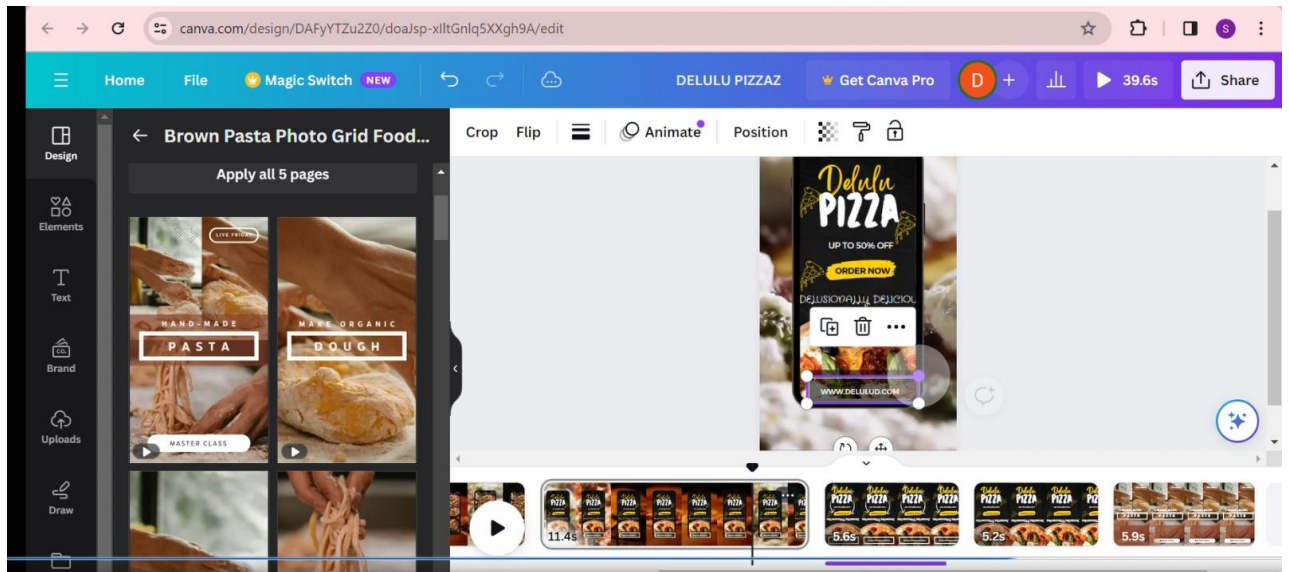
canva.com/design/DAFyYTZu2Z0/doaJsp-xlltGnlq5XXgh9A/edit

Home File Magic Switch NEW DELULU PIZZAZ Get Canva Pro D 39.6s Share

Design
Elements
Text
Brand
Uploads
Draw

Brown Pasta Photo Grid Food...
Apply all 5 pages

LIVE FRIDAY
HAND-MADE
PASTA
MASTER CLASS

MAKE ORGANIC
DOUGH

Crop Flip Animate Position

Delulu
PIZZA
UP TO 50% OFF
ORDER NOW
DELUSIONALLY DELICIOUS
WWW.DELULUD.COM

11.4s
5.6s
5.2s
5.9s